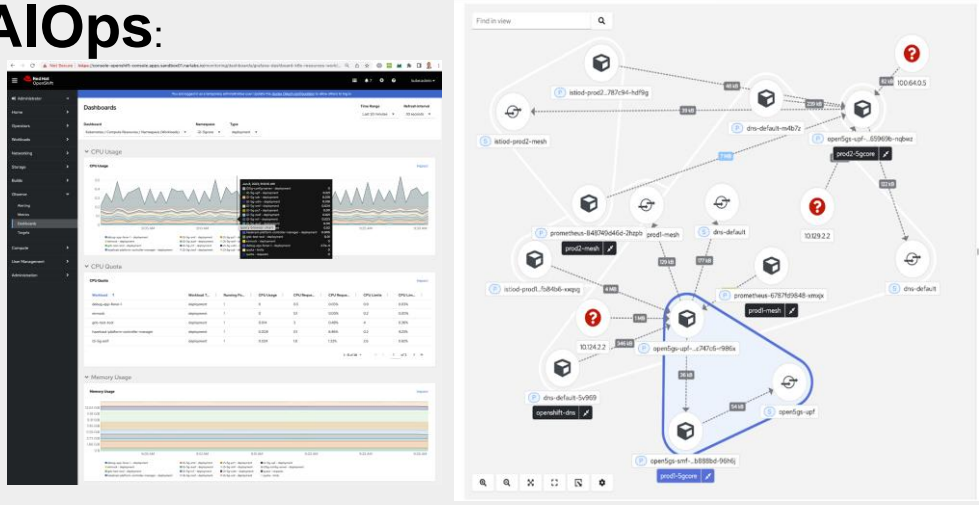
AIOps:

Red Hat OpenShift

Administrator

Home

Operators

Workloads

Networking

Storage

Builds

Observe

Alerting

Metrics

Dashboards

Targets

Compute

User Management

Administration

Dashboards

CPU Usage

CPU Quota

Memory Usage

Find in view

istiod-prod2-747c94-hdf9g

istiod-prod2-mesh

dns-default-m4b7z

open5gs-upf-...65969b-nqbxz

prod2-5gcore

10.64.0.5

prometheus-848749d46d-2hzpb

prod1-mesh

dns-default

prod2-mesh

10.129.2.2

istiod-prod1...5b84b6-xwpg

prometheus-67879d9848-xmxjx

prod1-mesh

dns-default

10.124.2.2

open5gs-upf-...c747c6-986x

dns-default-5v969

openshift-dns

open5gs-upf

open5gs-smf-...b888bd-96h6j

prod1-5gcore

48 kB

99 kB

228 kB

40 kB

7 MB

22 kB

129 kB

177 kB

4 MB

1 MB

346 kB

36 kB

54 kB